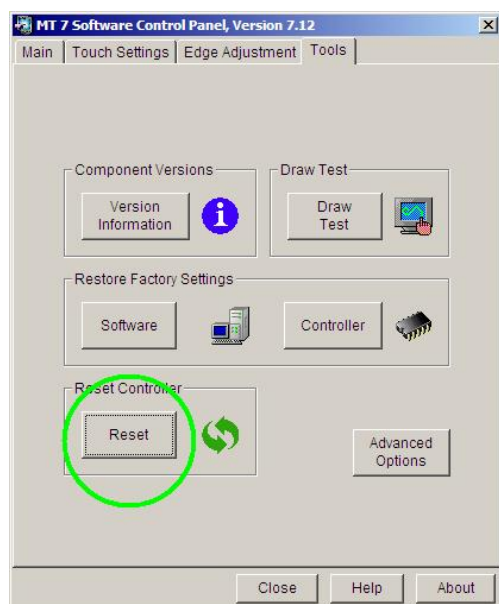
MT 7 Software Control Panel, Version 7.12

Main | Touch Settings | Edge Adjustment | Tools

Component Versions

Version Information

Draw Test

Draw Test

Restore Factory Settings

Software

Controller

Reset Controller

Reset

Advanced Options

Close

Help

About